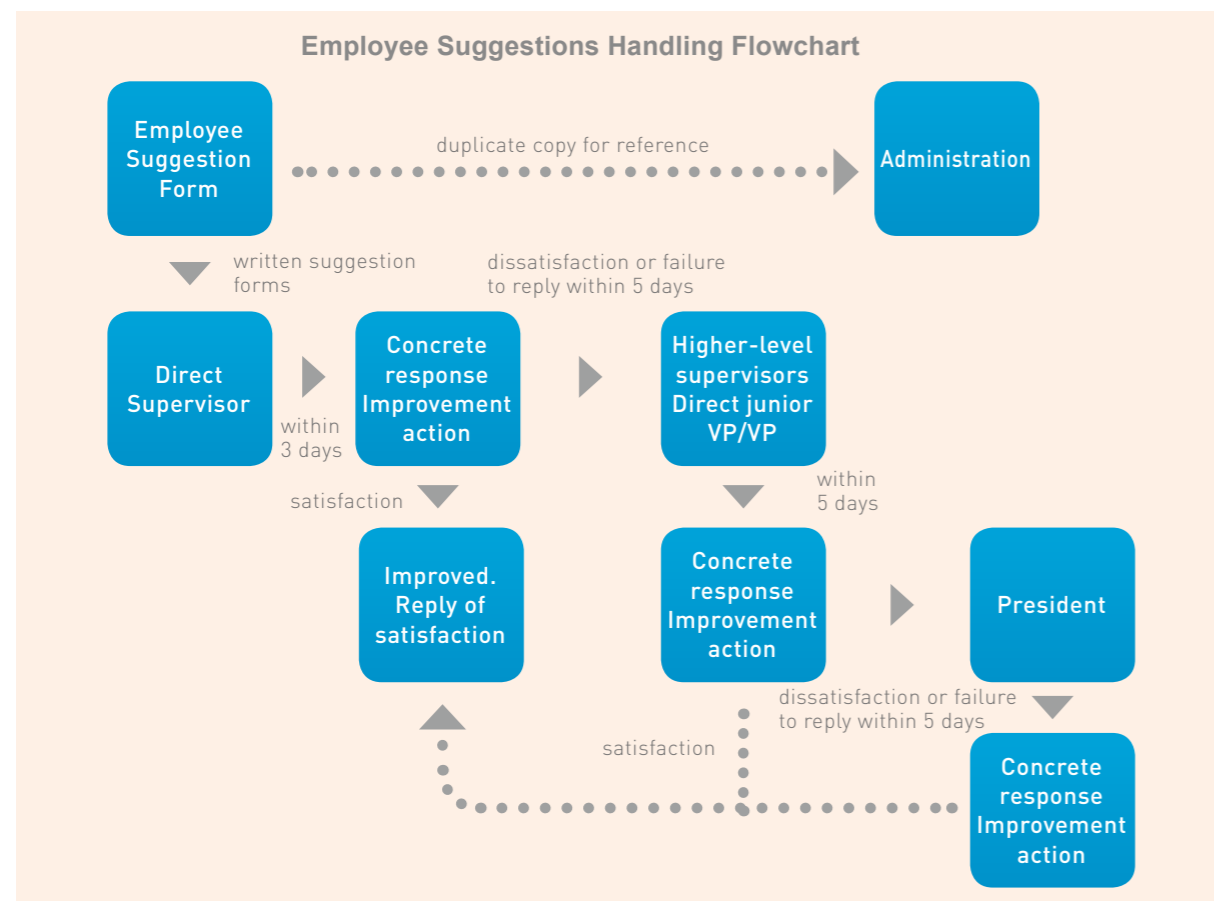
Employee Suggestions Handling Flowchart

Employee Suggestion Form

duplicate copy for reference

Administration

written suggestion forms

dissatisfaction or failure to reply within 5 days

Direct Supervisor

within 3 days

Concrete response Improvement action

Higher-level supervisors Direct junior VP/VP

satisfaction

within 5 days

Improved. Reply of satisfaction

Concrete response Improvement action

President

dissatisfaction or failure to reply within 5 days

satisfaction

Concrete response Improvement action